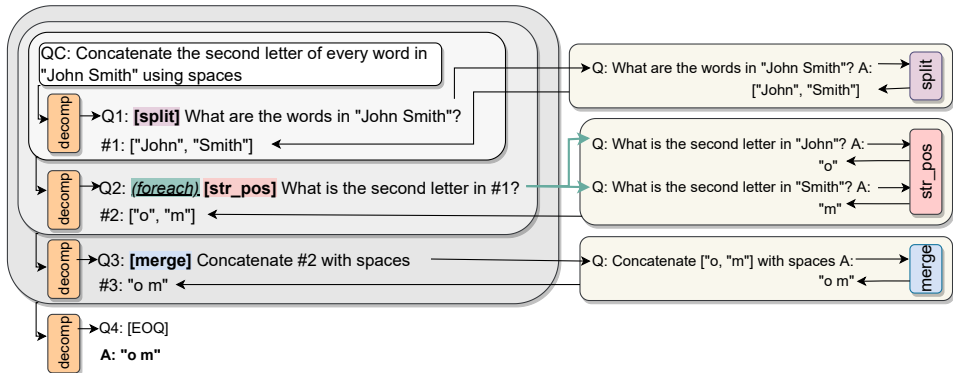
QC: Concatenate the second letter of every word in "John Smith" using spaces

decomp

Q1: [split] What are the words in "John Smith"?

#1: ["John", "Smith"]

decomp

Q2: (foreach) [str_pos] What is the second letter in #1?

#2: ["o", "m"]

decomp

Q3: [merge] Concatenate #2 with spaces

#3: "o m"

decomp

Q4: [EOQ]

A: "o m"

Q: What are the words in "John Smith"? A:

["John", "Smith"]

split

Q: What is the second letter in "John"? A:

"o"

Q: What is the second letter in "Smith"? A:

"m"

str_pos

Q: Concatenate ["o, "m"] with spaces A:

"o m"

merge